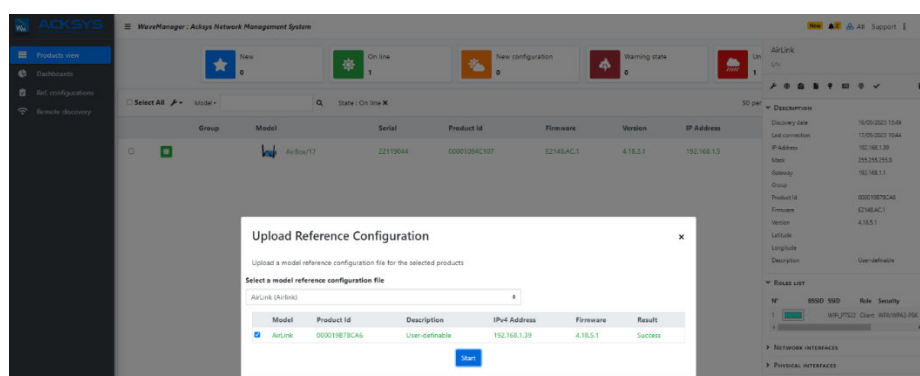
ACKSYS

≡ WaveManager : Acksys Network Management System

New All Support

Products view
Dashboards
RoS configurations
Remote discovery

New
0

On line
1

New configuration
0

Warning state
0

Un
1

□ Select All Model State : On line ✕

50 per

| | | Group | Model | Serial | Product Id | Firmware | Version | IP Address |
|---|---|---|---|---|---|---|---|---|
| □ | | | AirBox/17 | 22119044 | 00001094C107 | E2146.AC.1 | 4.18.3.1 | 192.168.1.3 |

AirLink
S/N

Description
Discovery date 16/05/2022 13:49
Last connection 17/05/2022 10:44
IP Address 192.168.1.39
Mask 255.255.255.0
Gateway 192.168.1.1
Group
Product Id 000019B7BCA6
Firmware E2146.AC.1
Version 4.18.5.1
Latitude
Longitude
Description User-definable

Roles list
N° BSSID SSID Role Security
1 WIFI_PTSO Client WPA/WPA2-PSK

Network interfaces
Physical interfaces

Upload Reference Configuration ×

Upload a model reference configuration file for the selected products

Select a model reference configuration file

AirLink (Airlink)

| | Model | Product Id | Description | IPv4 Address | Firmware | Result |
|---|---|---|---|---|---|---|
| ☑ | AirLink | 000019B7BCA6 | User-definable | 192.168.1.39 | 4.18.5.1 | Success |

Start